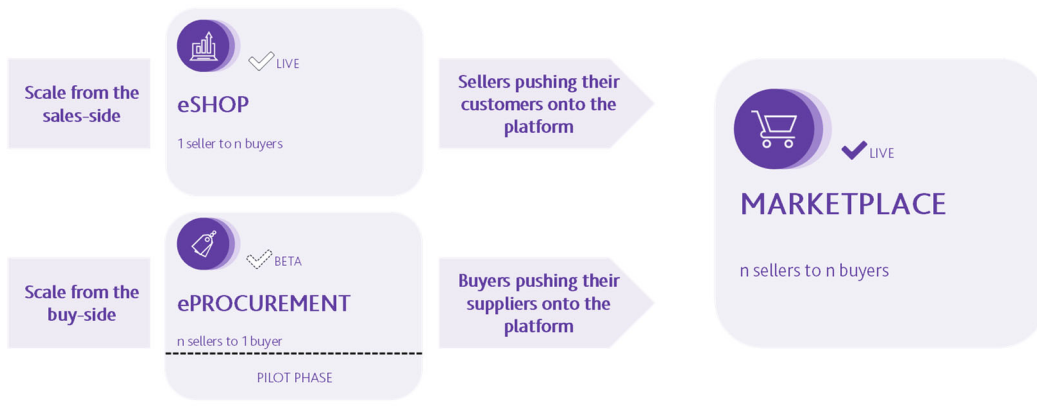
Scale from the sales-side

LIVE

eSHOP

1 seller to n buyers

Sellers pushing their customers onto the platform

LIVE

MARKETPLACE

n sellers to n buyers

Scale from the buy-side

BETA

ePROCUREMENT

n sellers to 1 buyer

PILOT PHASE

Buyers pushing their suppliers onto the platform